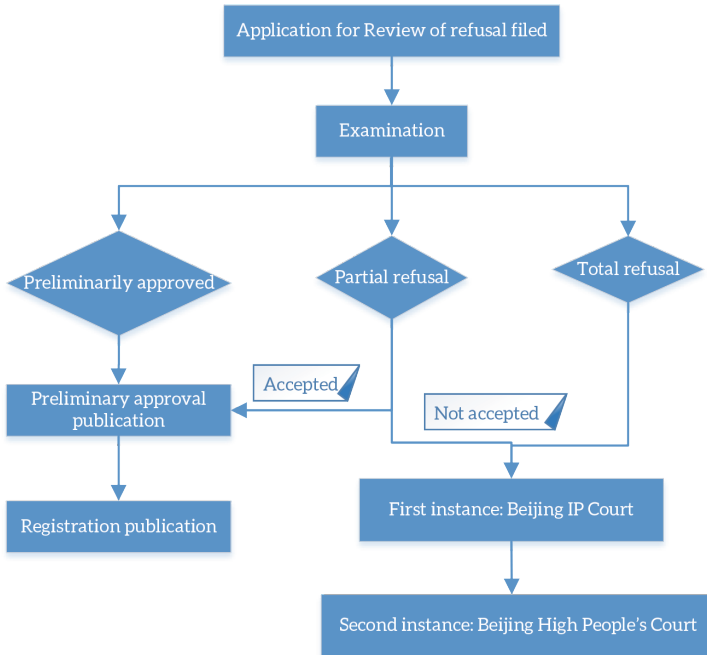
Application for Review of refusal filed

Examination

Preliminarily approved

Partial refusal

Total refusal

Accepted

Preliminary approval publication

Not accepted

Registration publication

First instance: Beijing IP Court

Second instance: Beijing High People's Court